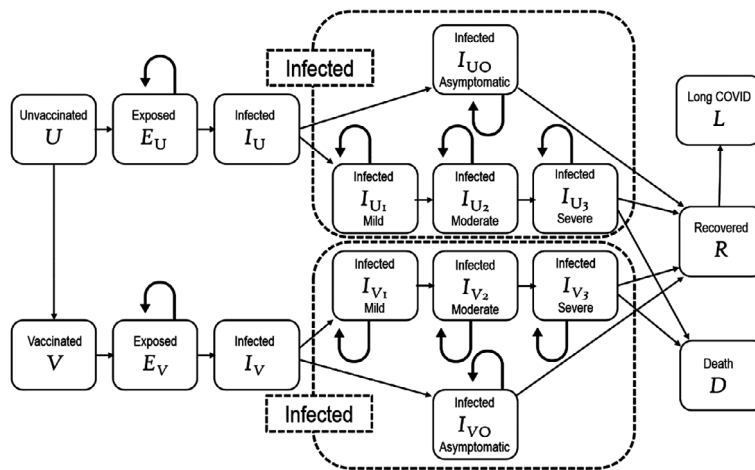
Infected

Infected
$I_{UO}$
Asymptomatic

Long COVID
$L$

Unvaccinated
$U$

Exposed
$E_U$

Infected
$I_U$

Infected
$I_{U_1}$
Mild

Infected
$I_{U_2}$
Moderate

Infected
$I_{U_3}$
Severe

Recovered
$R$

Infected
$I_{V_1}$
Mild

Infected
$I_{V_2}$
Moderate

Infected
$I_{V_3}$
Severe

Vaccinated
$V$

Exposed
$E_V$

Infected
$I_V$

Death
$D$

Infected

Infected
$I_{VO}$
Asymptomatic